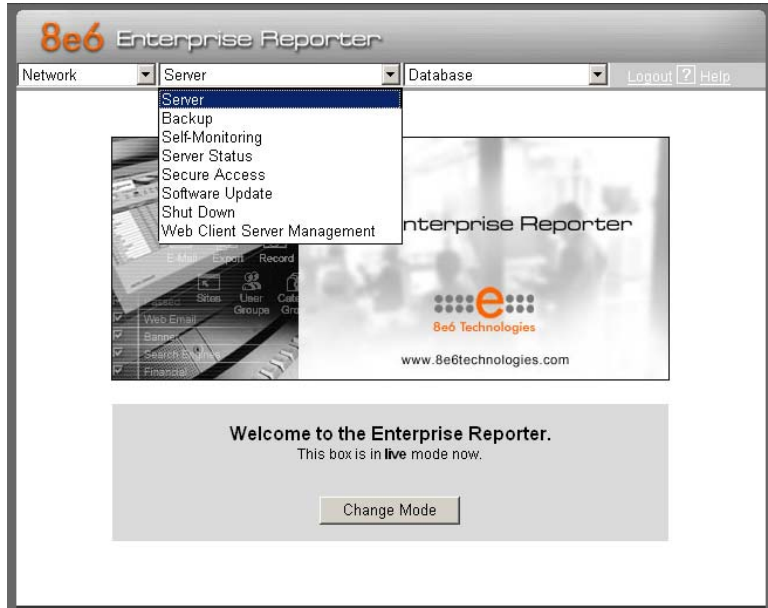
8e6 Enterprise Reporter

Network
Server
Database
Logout ? Help

Server
Backup
Self-Monitoring
Server Status
Secure Access
Software Update
Shut Down
Web Client Server Management

E-Mail Export Record
Sites User Groups Cate Gro
Web Email
Banner
Search Engines
Financial

nterprise Reporter

8e6 Technologies
www.8e6technologies.com

Welcome to the Enterprise Reporter.
This box is in **live** mode now.

Change Mode